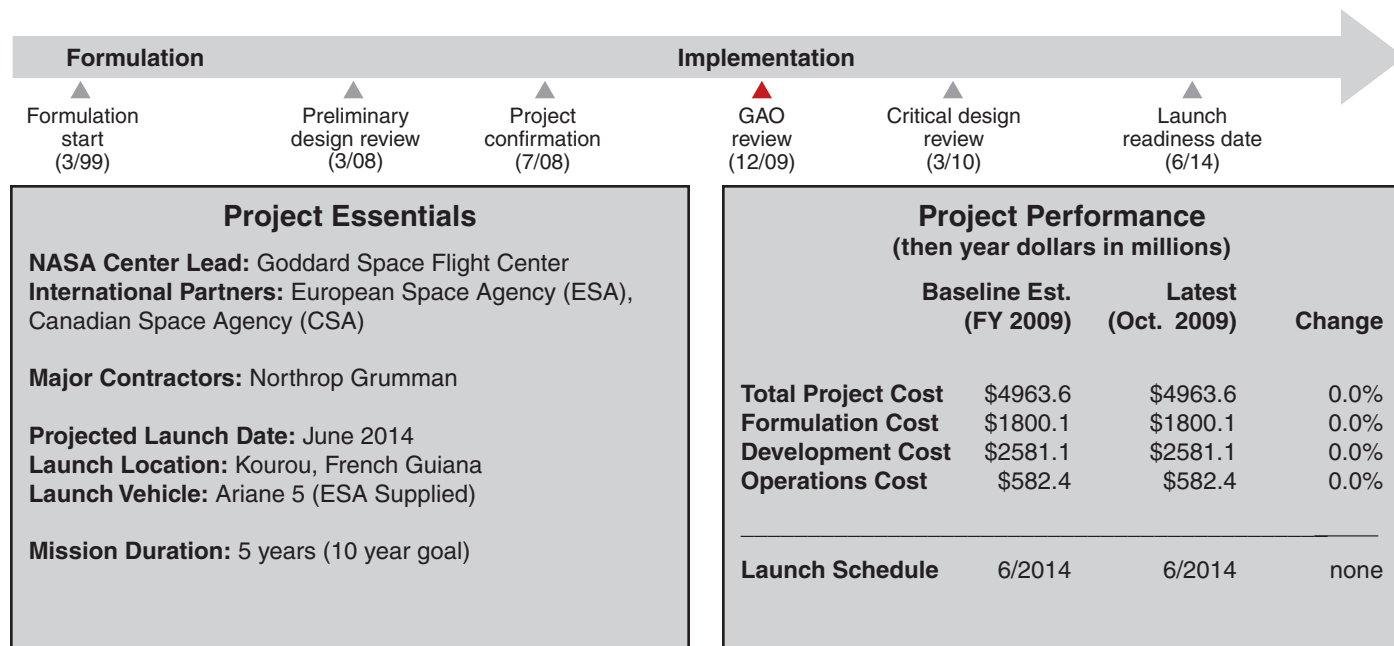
Formulation

Implementation

Formulation start (3/99)

Preliminary design review (3/08)

Project confirmation (7/08)

GAO review (12/09)

Critical design review (3/10)

Launch readiness date (6/14)

Project Essentials

**NASA Center Lead:** Goddard Space Flight Center
**International Partners:** European Space Agency (ESA), Canadian Space Agency (CSA)

**Major Contractors:** Northrop Grumman

**Projected Launch Date:** June 2014
**Launch Location:** Kourou, French Guiana
**Launch Vehicle:** Ariane 5 (ESA Supplied)

**Mission Duration:** 5 years (10 year goal)

Project Performance
(then year dollars in millions)

| | Baseline Est. (FY 2009) | Latest (Oct. 2009) | Change |
|---|---|---|---|
| Total Project Cost | \$4963.6 | \$4963.6 | 0.0% |
| Formulation Cost | \$1800.1 | \$1800.1 | 0.0% |
| Development Cost | \$2581.1 | \$2581.1 | 0.0% |
| Operations Cost | \$582.4 | \$582.4 | 0.0% |
| Launch Schedule | 6/2014 | 6/2014 | none |